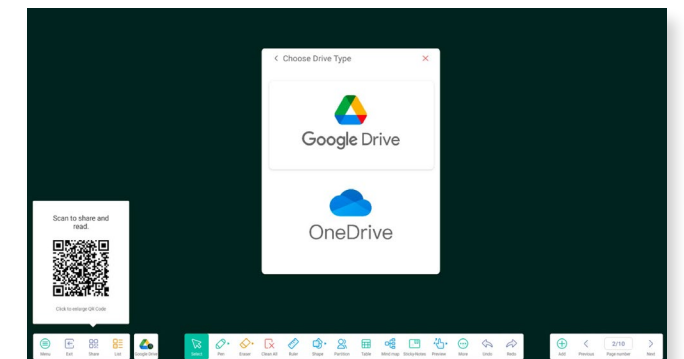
Choose Drive Type

Google Drive

OneDrive

Scan to share and read.

Click to enlarge QR Code

Menu Exit Share List Google Drive

Select Pen Eraser Clean All Ruler Shape Partition Table Mind map Sticky Notes Preview More Undo Redo

Add Previous 2/10 Page number Next